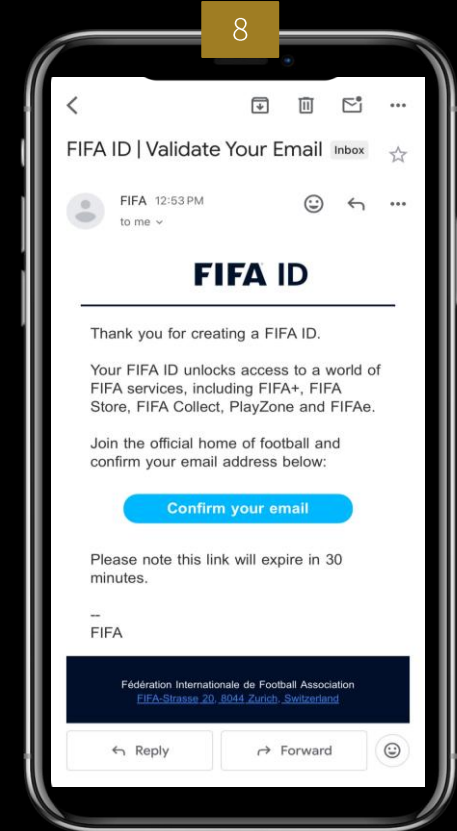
8

FIFA ID | Validate Your Email Inbox

FIFA 12:53 PM
to me

FIFA ID

Thank you for creating a FIFA ID.

Your FIFA ID unlocks access to a world of FIFA services, including FIFA+, FIFA Store, FIFA Collect, PlayZone and FIFAe.

Join the official home of football and confirm your email address below:

Confirm your email

Please note this link will expire in 30 minutes.

--
FIFA

Fédération Internationale de Football Association
FIFA-Strasse 20, 8044 Zurich, Switzerland

Reply

Forward